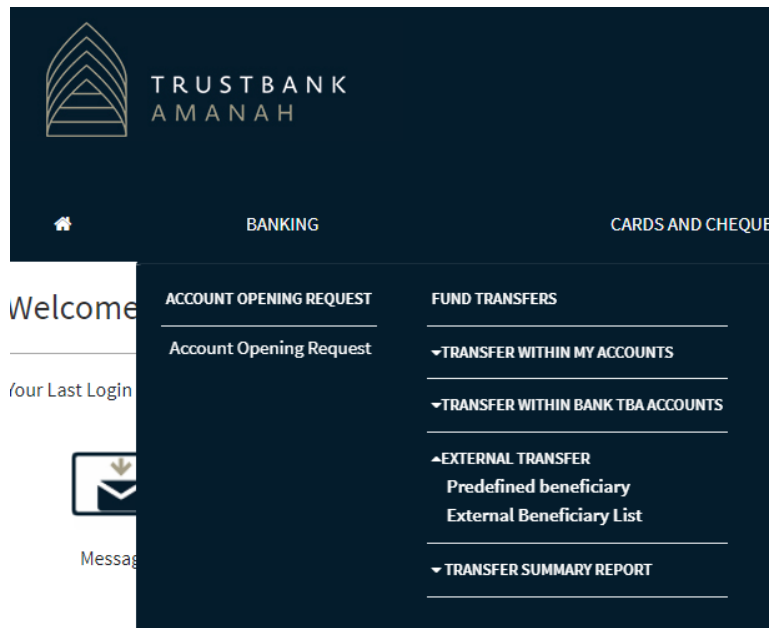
TRUSTBANK
AMANAH

BANKING

CARDS AND CHEQUE

Welcome

Your Last Login

Messag

ACCOUNT OPENING REQUEST

Account Opening Request

FUND TRANSFERS

▾TRANSFER WITHIN MY ACCOUNTS

▾TRANSFER WITHIN BANK TBA ACCOUNTS

▴EXTERNAL TRANSFER
Predefined beneficiary
External Beneficiary List

▾TRANSFER SUMMARY REPORT